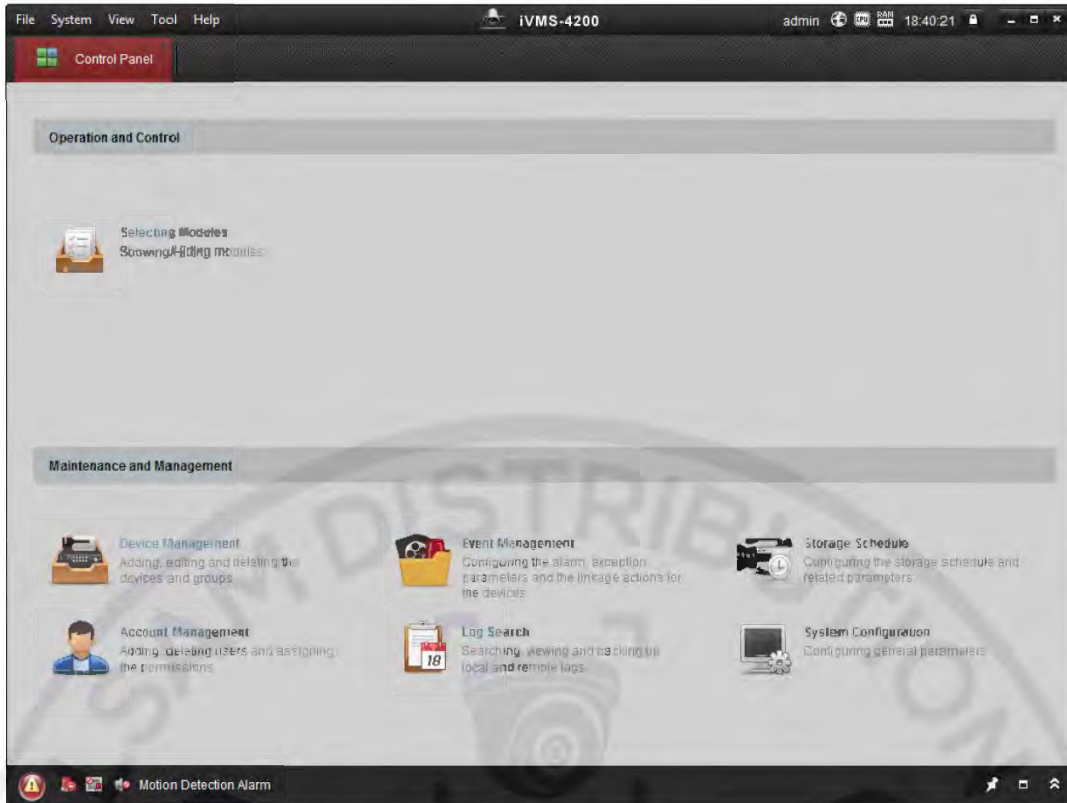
File System View Tool Help

iVMS-4200

admin 18:40:21

Control Panel

Operation and Control

Selecting Modules
Showing/Hiding modules

Maintenance and Management

Device Management
Adding, editing and deleting the devices and groups

Event Management
Configuring the alarm, exception parameters and the linkage actions for the devices

Storage Schedule
Configuring the storage schedule and related parameters

Account Management
Adding, deleting users and assigning the permissions

Log Search
Searching, viewing and backing up local and remote logs

18

System Configuration
Configuring general parameters

DISTRIB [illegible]

Motion Detection Alarm